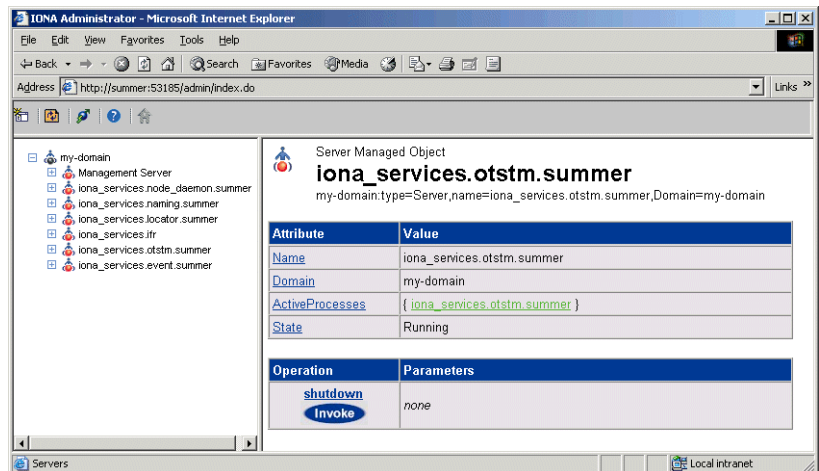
IONA Administrator - Microsoft Internet Explorer

File Edit View Favorites Tools Help

Back Search Favorites Media

Address http://summer:53185/admin/index.do

Links »

my-domain
Management Server
iona_services.node_daemon.summer
iona_services.naming.summer
iona_services.locator.summer
iona_services.ifr
iona_services.otstm.summer
iona_services.event.summer

Server Managed Object
iona_services.otstm.summer
my-domain:type=Server,name=iona_services.otstm.summer,Domain=my-domain

| Attribute | Value |
|---|---|
| Name | iona_services.otstm.summer |
| Domain | my-domain |
| ActiveProcesses | { iona_services.otstm.summer } |
| State | Running |

| Operation | Parameters |
|---|---|
| shutdown Invoke | none |

Servers

Local intranet